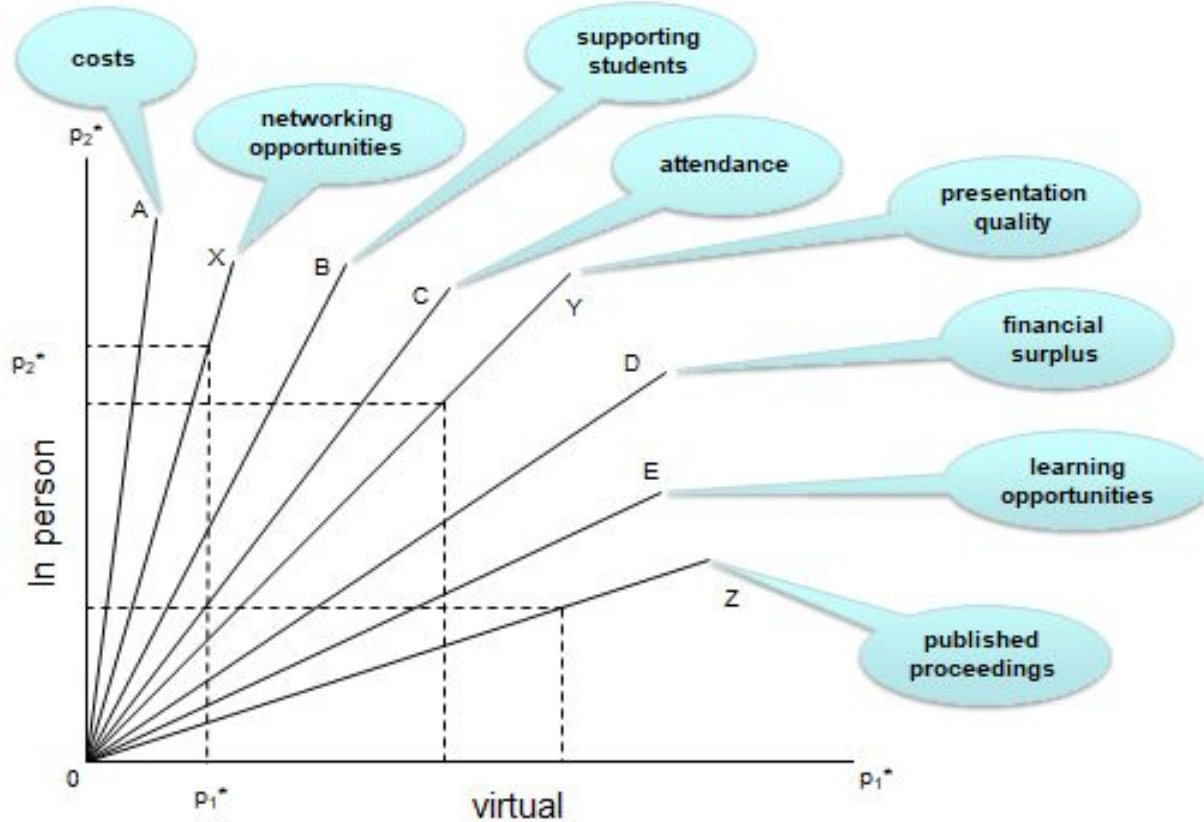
costs

networking opportunities

supporting students

attendance

presentation quality

financial surplus

learning opportunities

published proceedings

$p_2^*$

$p_2^*$

In person

A

X

B

C

Y

D

E

Z

0

$p_1^*$

virtual

$p_1^*$